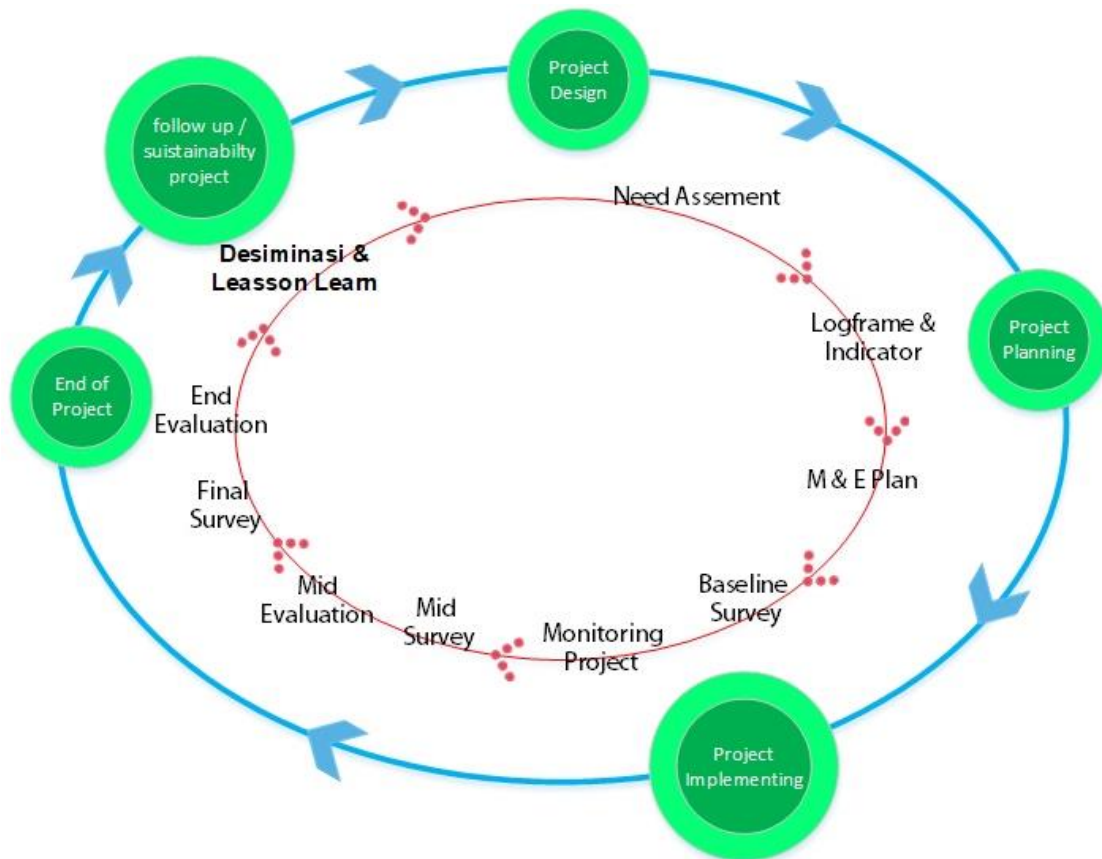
Project Design

Project Planning

Project Implementing

End of Project

follow up / suistainabilty project

Need Assement

Logframe & Indicator

M & E Plan

Baseline Survey

Monitoring Project

Mid Survey

Mid Evaluation

Final Survey

End Evaluation

Desiminasi & Leasson Learn